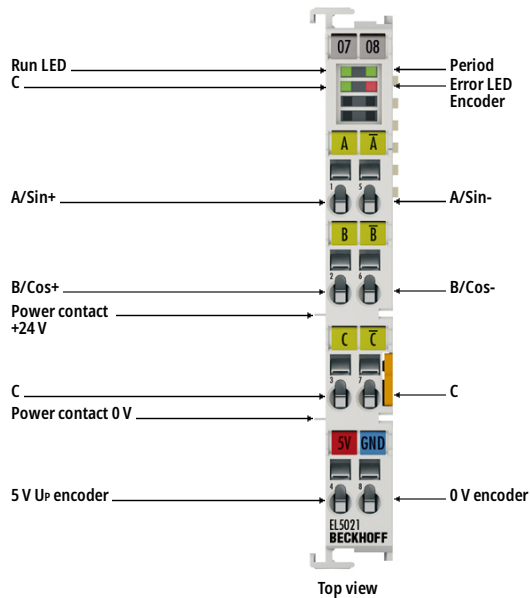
07 08

Run LED
C

Period
Error LED
Encoder

A $\overline{A}$

A/Sin+
1 5
A/Sin-

B $\overline{B}$

B/Cos+
2 6
B/Cos-

Power contact +24 V

C $\overline{C}$

C
3 7
C

Power contact 0 V

5V GND

5 V UP encoder
4 8
0 V encoder

EL5021
BECKHOFF

Top view